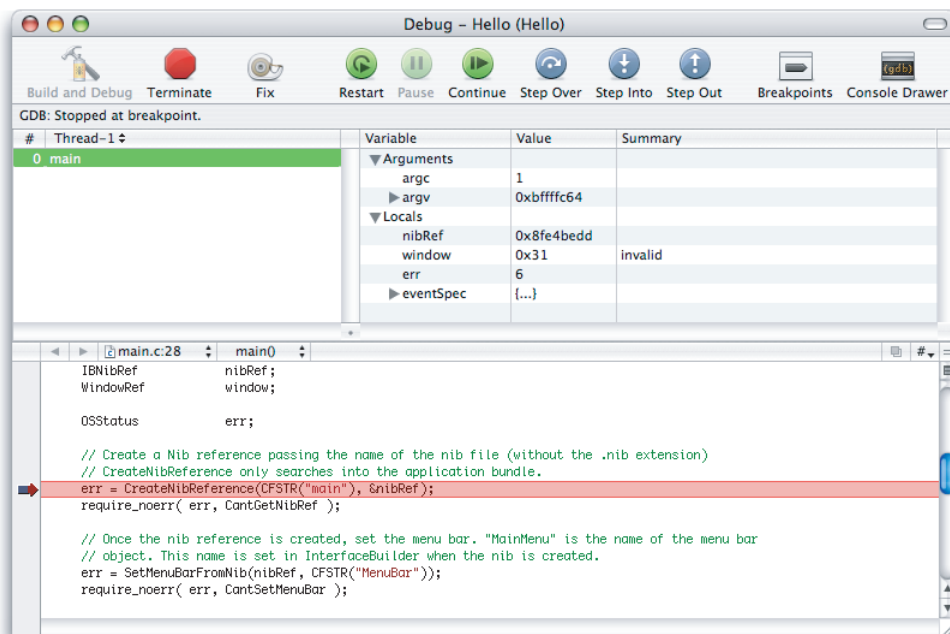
Debug – Hello (Hello)

Build and Debug Terminate Fix Restart Pause Continue Step Over Step Into Step Out Breakpoints Console Drawer

{gdb}

GDB: Stopped at breakpoint.

| # | Thread-1 |
|---|---|
| 0 | main |

| Variable | Value | Summary |
|---|---|---|
| ▼Arguments | | |
| argc | 1 | |
| ▶ argv | 0xbffffc64 | |
| ▼Locals | | |
| nibRef | 0x8fe4bedd | |
| window | 0x31 | invalid |
| err | 6 | |
| ▶ eventSpec | {...} | |

main.c:28 main()

IBNibRef nibRef;
WindowRef window;

OSStatus err;

// Create a Nib reference passing the name of the nib file (without the .nib extension)
// CreateNibReference only searches into the application bundle.
err = CreateNibReference(CFSTR("main"), &nibRef);
require_noerr( err, CantGetNibRef );

// Once the nib reference is created, set the menu bar. "MainMenu" is the name of the menu bar
// object. This name is set in InterfaceBuilder when the nib is created.
err = SetMenuBarFromNib(nibRef, CFSTR("MenuBar"));
require_noerr( err, CantSetMenuBar );